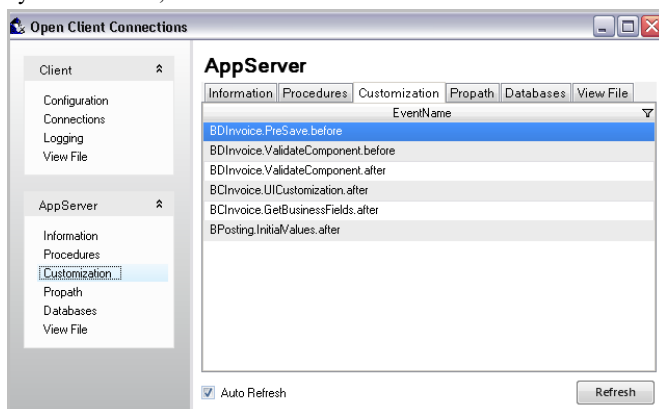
Open Client Connections

Client

Configuration
Connections
Logging
View File

AppServer

Information
Procedures
Customization
Propath
Databases
View File

AppServer

Information | Procedures | Customization | Propath | Databases | View File

| EventName |
|---|
| BDInvoice.PreSave.before |
| BDInvoice.ValidateComponent.before |
| BDInvoice.ValidateComponent.after |
| BCInvoice.UICustomization.after |
| BCInvoice.GetBusinessFields.after |
| BPosting.InitialValues.after |

Auto Refresh

Refresh